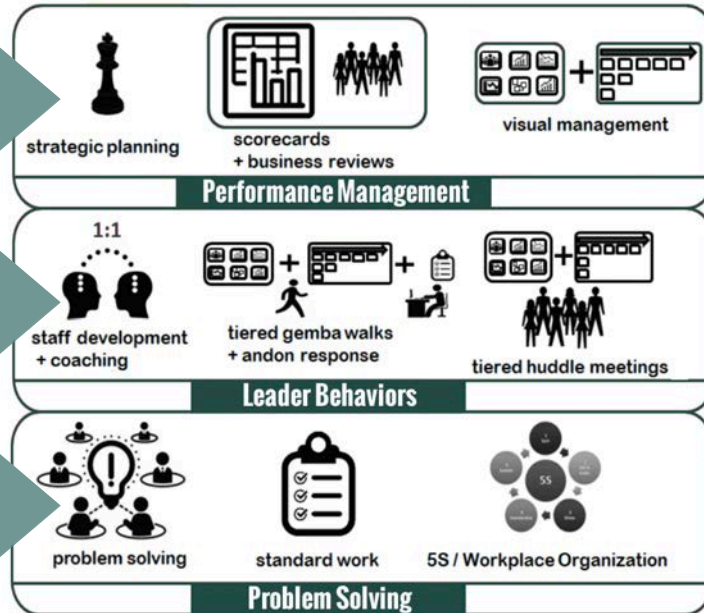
strategic planning

scorecards + business reviews

visual management

Performance Management

1:1

staff development + coaching

tiered gemba walks + andon response

tiered huddle meetings

Leader Behaviors

problem solving

standard work

5S

5S / Workplace Organization

Problem Solving